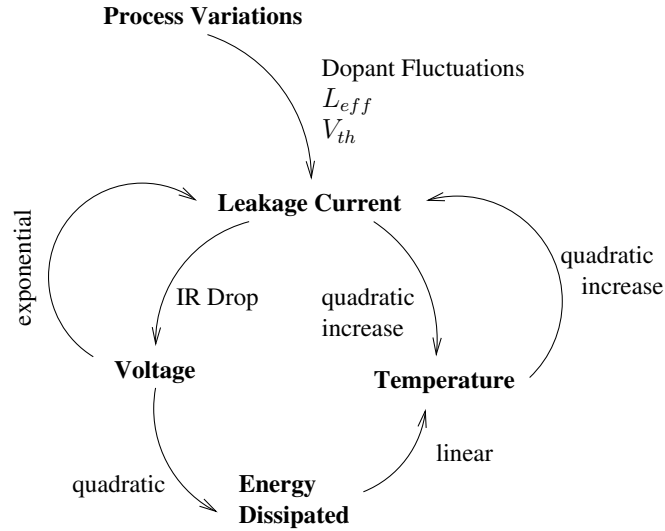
**Process Variations**

Dopant Fluctuations
$L_{eff}$
$V_{th}$

exponential

**Leakage Current**

quadratic increase

IR Drop

quadratic increase

**Voltage**

**Temperature**

linear

quadratic

**Energy Dissipated**